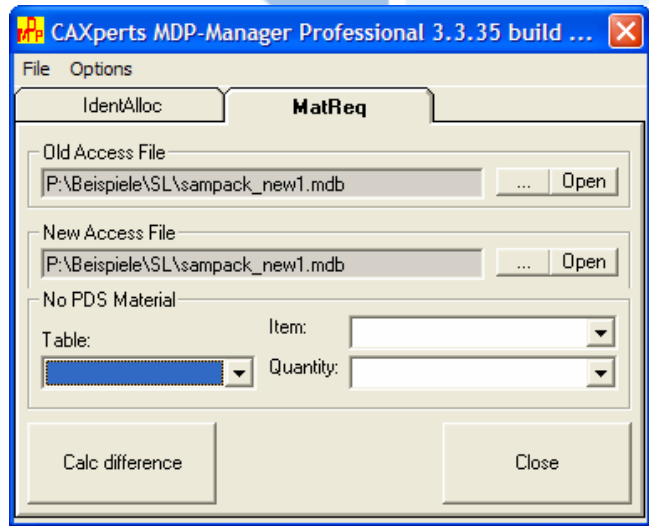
CAXperts MDP-Manager Professional 3.3.35 build ...

File Options

IdentAlloc MatReq

Old Access File

P:\Beispiele\SL\sampack_new1.mdb ... Open

New Access File

P:\Beispiele\SL\sampack_new1.mdb ... Open

No PDS Material

Table:

Item:

Quantity:

Calc difference

Close